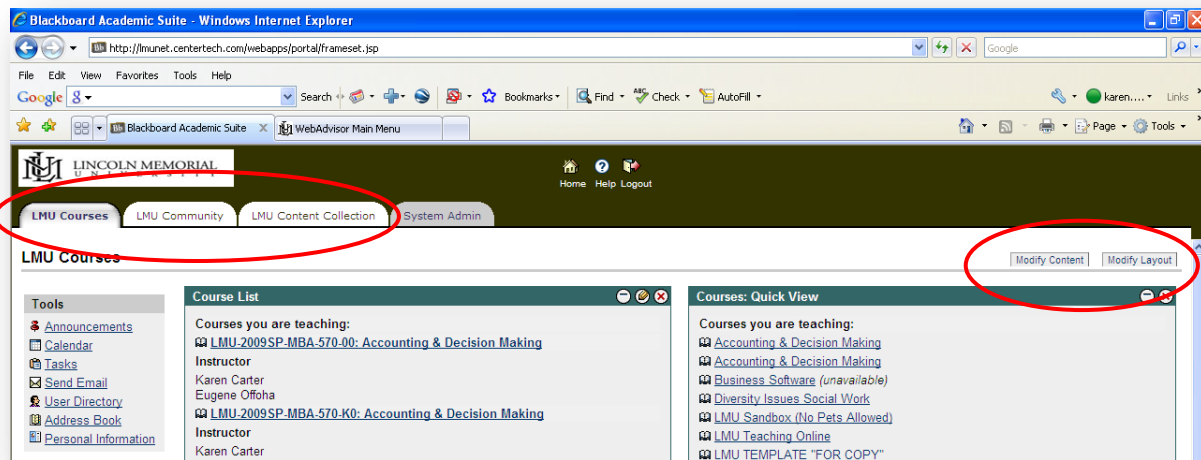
Blackboard Academic Suite - Windows Internet Explorer

http://lmunet.centertech.com/webapps/portal/frameset.jsp

Google

File Edit View Favorites Tools Help

Google 8 Search Bookmarks Find Check AutoFill karen.... Links

Blackboard Academic Suite WebAdvisor Main Menu

Page Tools

LINCOLN MEMORIAL UNIVERSITY

Home Help Logout

LMU Courses LMU Community LMU Content Collection System Admin

LMU Courses

Modify Content Modify Layout

Tools

Announcements
Calendar
Tasks
Send Email
User Directory
Address Book
Personal Information

Course List

Courses you are teaching:

LMU-2009SP-MBA-570-00: Accounting & Decision Making

Instructor

Karen Carter
Eugene Offoha

LMU-2009SP-MBA-570-K0: Accounting & Decision Making

Instructor

Karen Carter

Courses: Quick View

Courses you are teaching:

Accounting & Decision Making
Accounting & Decision Making
Business Software (unavailable)
Diversity Issues Social Work
LMU Sandbox (No Pets Allowed)
LMU Teaching Online
LMU TEMPLATE "FOR COPY"